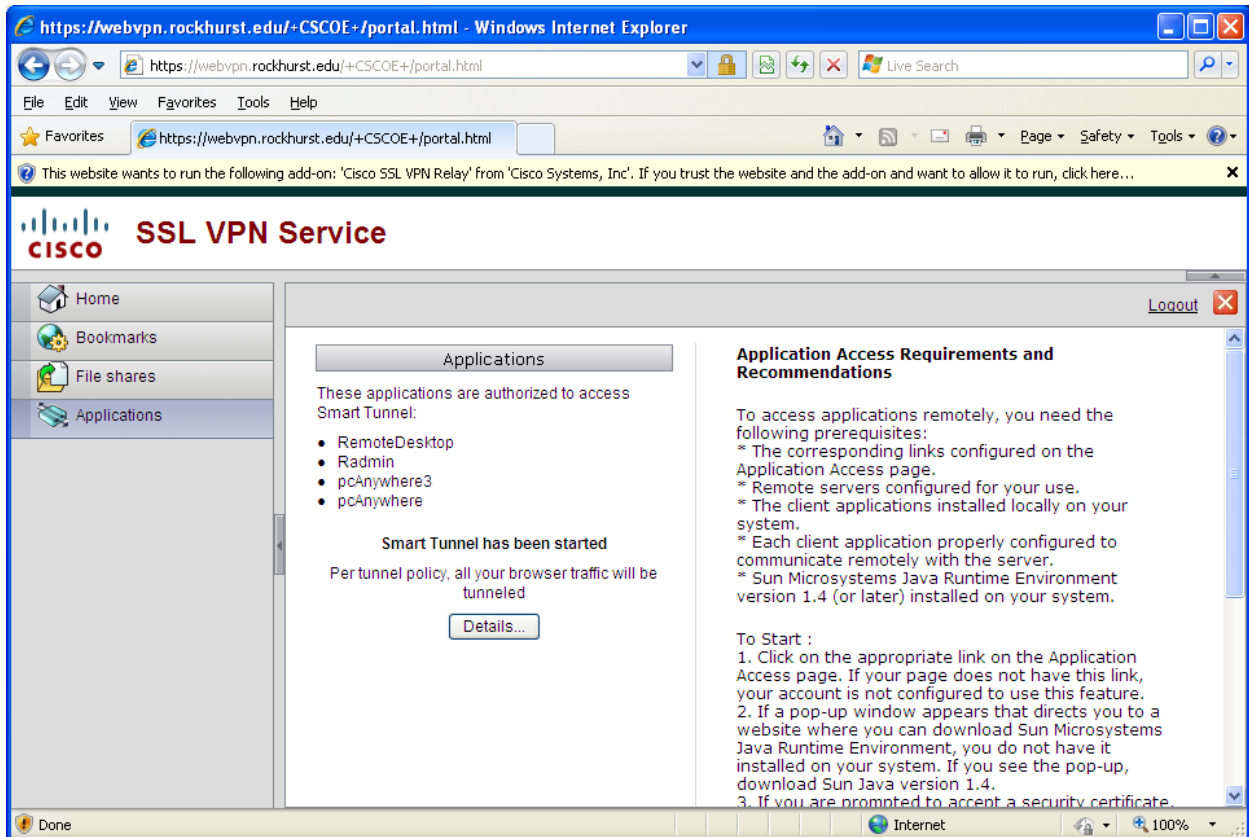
https://webvpn.rockhurst.edu/+CSCOE+/portal.html - Windows Internet Explorer

https://webvpn.rockhurst.edu/+CSCOE+/portal.html

Live Search

File Edit View Favorites Tools Help

Favorites https://webvpn.rockhurst.edu/+CSCOE+/portal.html

Page Safety Tools

This website wants to run the following add-on: 'Cisco SSL VPN Relay' from 'Cisco Systems, Inc'. If you trust the website and the add-on and want to allow it to run, click here...

CISCO SSL VPN Service

Home
Bookmarks
File shares
Applications

Logout

Applications

These applications are authorized to access Smart Tunnel:

- RemoteDesktop
- Radmin
- pcAnywhere3
- pcAnywhere

Smart Tunnel has been started

Per tunnel policy, all your browser traffic will be tunneled

Details...

Application Access Requirements and Recommendations

To access applications remotely, you need the following prerequisites:
* The corresponding links configured on the Application Access page.
* Remote servers configured for your use.
* The client applications installed locally on your system.
* Each client application properly configured to communicate remotely with the server.
* Sun Microsystems Java Runtime Environment version 1.4 (or later) installed on your system.

To Start :
1. Click on the appropriate link on the Application Access page. If your page does not have this link, your account is not configured to use this feature.
2. If a pop-up window appears that directs you to a website where you can download Sun Microsystems Java Runtime Environment, you do not have it installed on your system. If you see the pop-up, download Sun Java version 1.4.
3. If you are prompted to accept a security certificate,

Done

Internet

100%